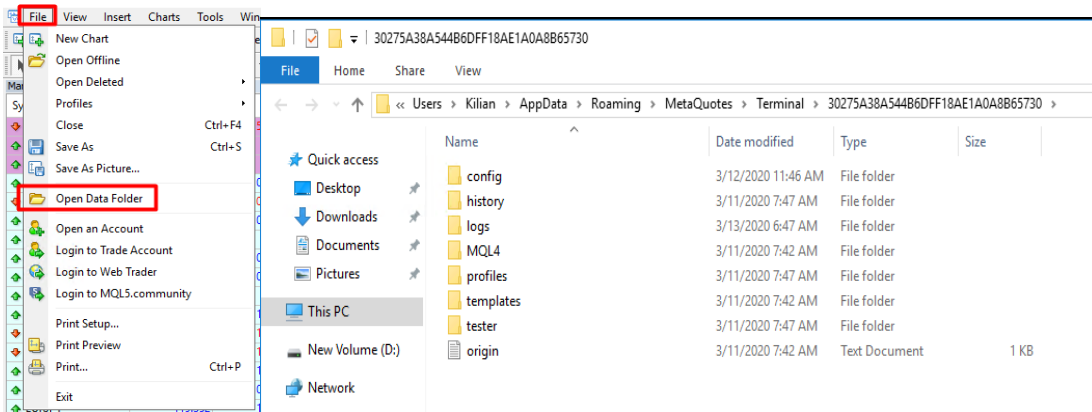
File View Insert Charts Tools Win

New Chart
Open Offline
Open Deleted
Profiles
Close Ctrl+F4
Save As Ctrl+S
Save As Picture...
Open Data Folder
Open an Account
Login to Trade Account
Login to Web Trader
Login to MQL5.community
Print Setup...
Print Preview
Print... Ctrl+P
Exit

30275A38A544B6DFF18AE1A0A8B65730

File Home Share View

« Users › Kilian › AppData › Roaming › MetaQuotes › Terminal › 30275A38A544B6DFF18AE1A0A8B65730 ›

Quick access
Desktop
Downloads
Documents
Pictures
This PC
New Volume (D:)
Network

| Name | Date modified | Type | Size |
|---|---|---|---|
| config | 3/12/2020 11:46 AM | File folder | |
| history | 3/11/2020 7:47 AM | File folder | |
| logs | 3/13/2020 6:47 AM | File folder | |
| MQL4 | 3/11/2020 7:42 AM | File folder | |
| profiles | 3/11/2020 7:47 AM | File folder | |
| templates | 3/11/2020 7:42 AM | File folder | |
| tester | 3/11/2020 7:47 AM | File folder | |
| origin | 3/11/2020 7:42 AM | Text Document | 1 KB |